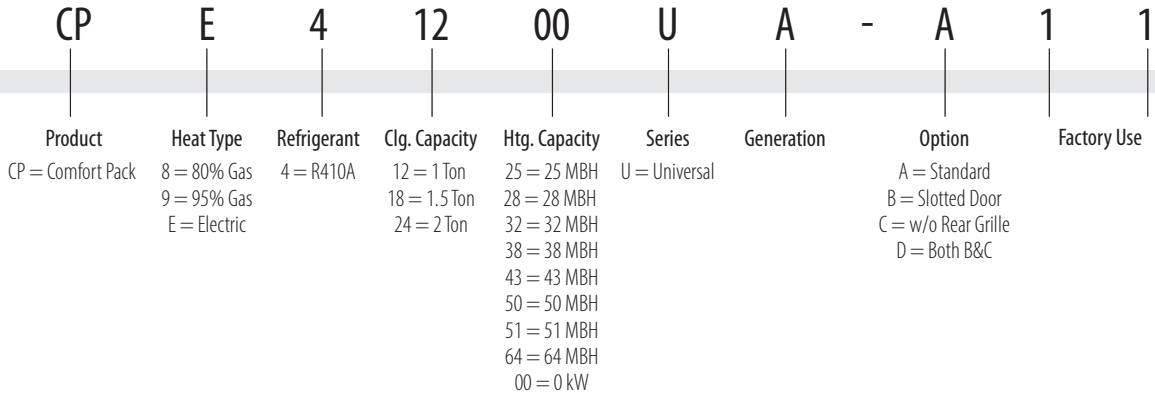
CP E 4 12 00 U A - A 1 1

Product
CP = Comfort Pack

Heat Type
8 = 80% Gas
9 = 95% Gas
E = Electric

Refrigerant
4 = R410A

Clg. Capacity
12 = 1 Ton
18 = 1.5 Ton
24 = 2 Ton

Htg. Capacity
25 = 25 MBH
28 = 28 MBH
32 = 32 MBH
38 = 38 MBH
43 = 43 MBH
50 = 50 MBH
51 = 51 MBH
64 = 64 MBH
00 = 0 kW

Series
U = Universal

Generation

Option
A = Standard
B = Slotted Door
C = w/o Rear Grille
D = Both B&C

Factory Use